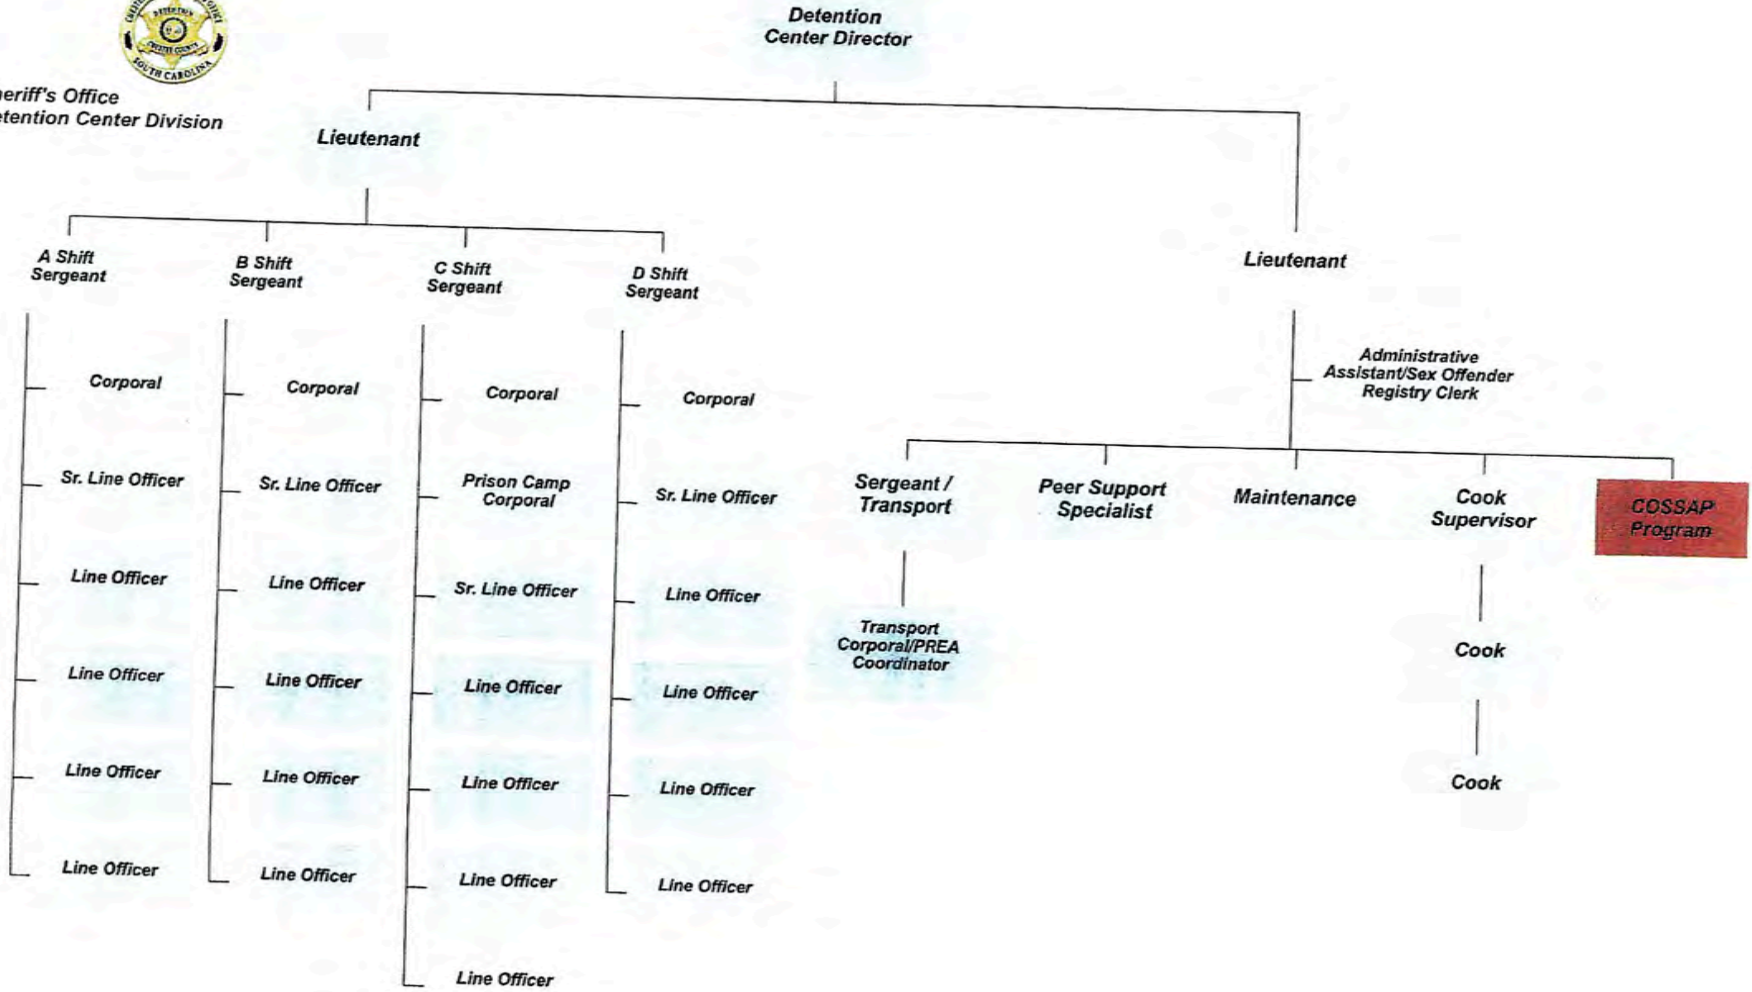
DETENTION
COUNTY
SOUTH CAROLINA

eriff's Office
etention Center Division

Detention
Center Director

Lieutenant

A Shift
Sergeant

Corporal

Sr. Line Officer

Line Officer

Line Officer

Line Officer

Line Officer

B Shift
Sergeant

Corporal

Sr. Line Officer

Line Officer

Line Officer

Line Officer

Line Officer

C Shift
Sergeant

Corporal

Prison Camp
Corporal

Sr. Line Officer

Line Officer

Line Officer

Line Officer

Line Officer

D Shift
Sergeant

Corporal

Sr. Line Officer

Line Officer

Line Officer

Line Officer

Line Officer

Lieutenant

Administrative
Assistant/Sex Offender
Registry Clerk

Sergeant /
Transport

Transport
Corporal/PREA
Coordinator

Peer Support
Specialist

Maintenance

Cook
Supervisor

Cook

Cook

COSSAP
Program